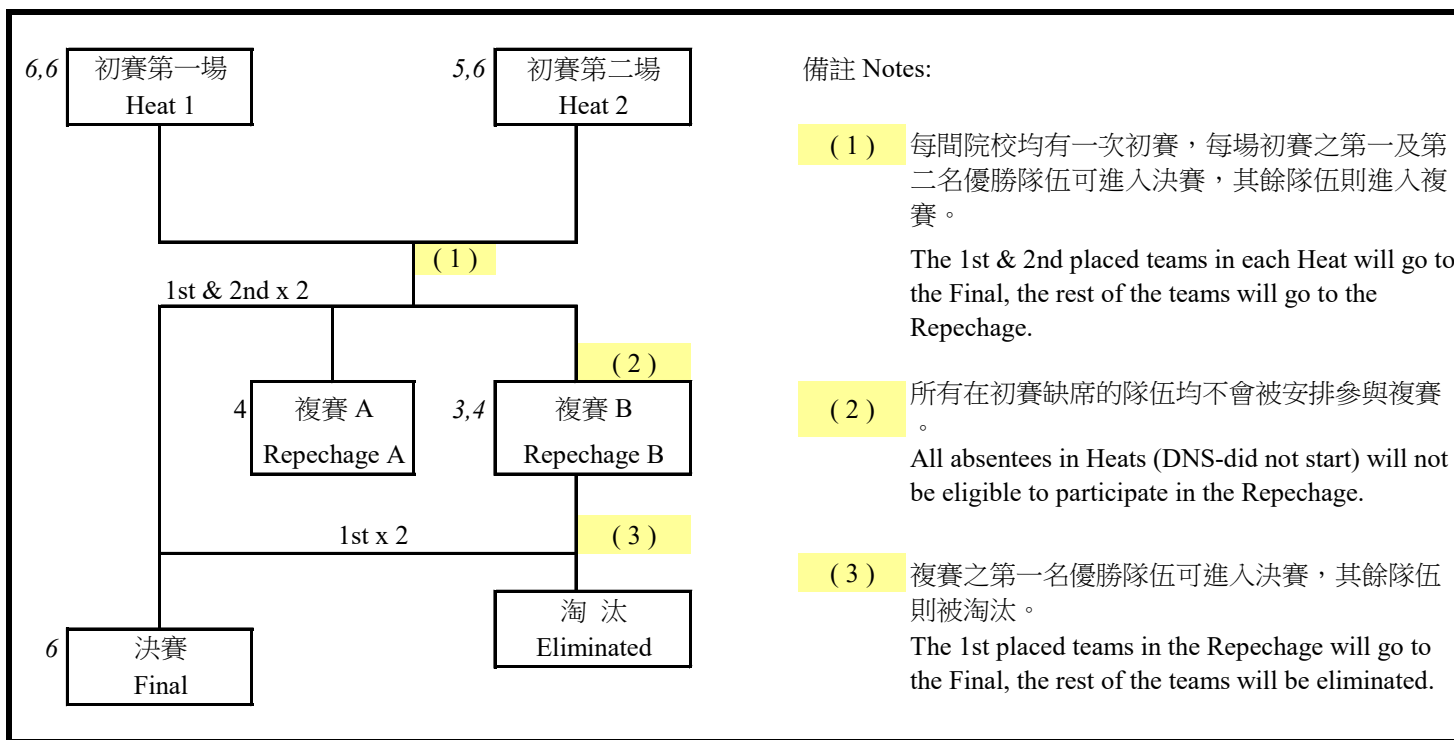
6,6 初賽第一場
Heat 1

5,6 初賽第二場
Heat 2

( 1 )

1st & 2nd x 2

( 2 )

4 複賽 A
Repechage A

3,4 複賽 B
Repechage B

1st x 2

( 3 )

淘 汰
Eliminated

6 決賽
Final

備註 Notes:

( 1 ) 每間院校均有一次初賽，每場初賽之第一及第二名優勝隊伍可進入決賽，其餘隊伍則進入複賽。

The 1st & 2nd placed teams in each Heat will go to the Final, the rest of the teams will go to the Repechage.

( 2 ) 所有在初賽缺席的隊伍均不會被安排參與複賽。

All absentees in Heats (DNS-did not start) will not be eligible to participate in the Repechage.

( 3 ) 複賽之第一名優勝隊伍可進入決賽，其餘隊伍則被淘汰。

The 1st placed teams in the Repechage will go to the Final, the rest of the teams will be eliminated.